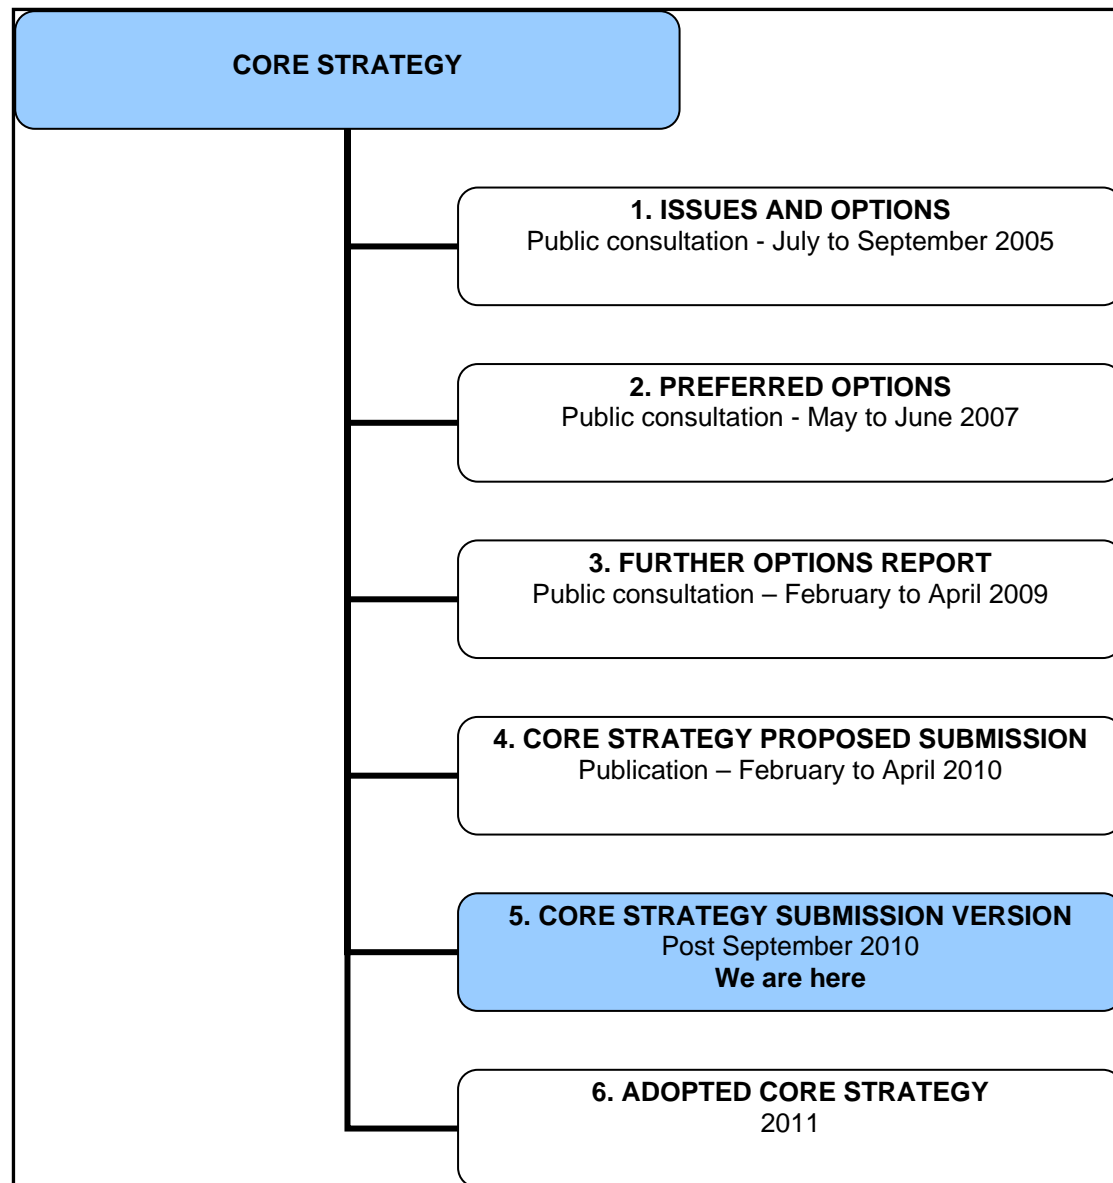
CORE STRATEGY

1. ISSUES AND OPTIONS
Public consultation - July to September 2005

2. PREFERRED OPTIONS
Public consultation - May to June 2007

3. FURTHER OPTIONS REPORT
Public consultation – February to April 2009

4. CORE STRATEGY PROPOSED SUBMISSION
Publication – February to April 2010

5. CORE STRATEGY SUBMISSION VERSION
Post September 2010
We are here

6. ADOPTED CORE STRATEGY
2011